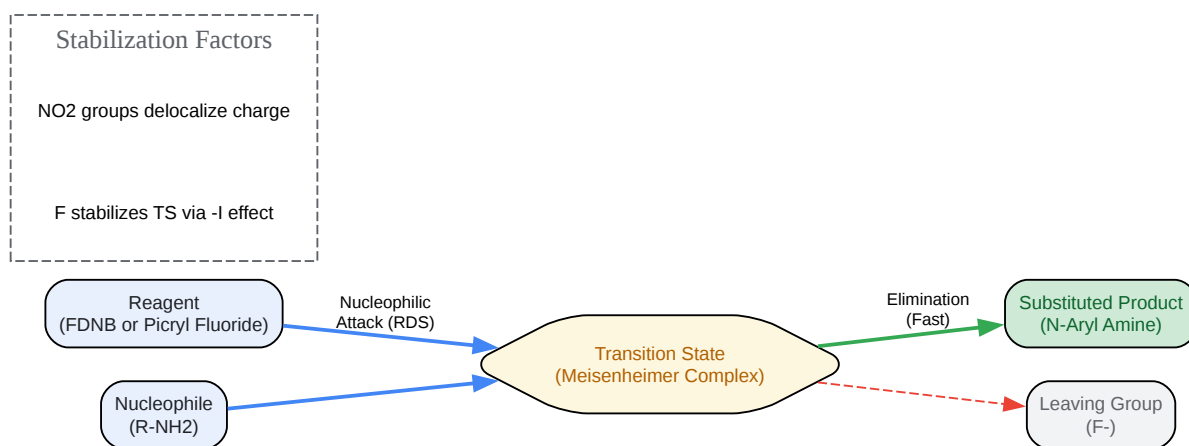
Stabilization Factors

NO2 groups delocalize charge

F stabilizes TS via -I effect

Reagent
(FDNB or Picryl Fluoride)

Nucleophilic
Attack (RDS)

Nucleophile
(R-NH2)

Transition State
(Meisenheimer Complex)

Elimination
(Fast)

Substituted Product
(N-Aryl Amine)

Leaving Group
(F-)